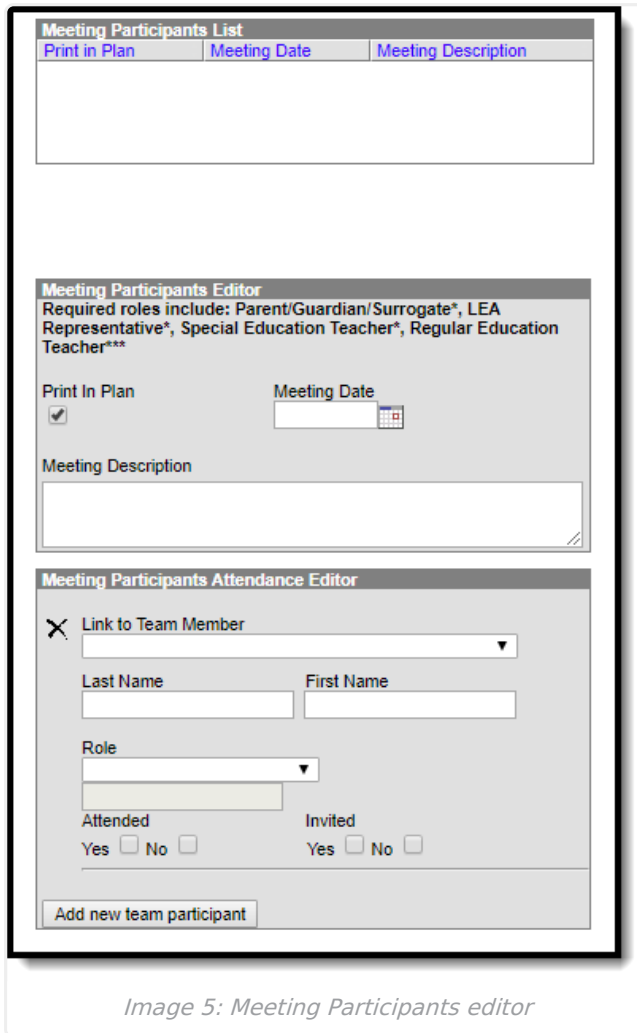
Meeting Participants List

| Print in Plan | Meeting Date | Meeting Description |
|---|---|---|

Meeting Participants Editor

Required roles include: Parent/Guardian/Surrogate*, LEA Representative*, Special Education Teacher*, Regular Education Teacher***

Print In Plan

Meeting Date

Meeting Description

Meeting Participants Attendance Editor

Link to Team Member

Last Name

First Name

Role

Attended

Yes No

Invited

Yes No

Add new team participant

Image 5: Meeting Participants editor